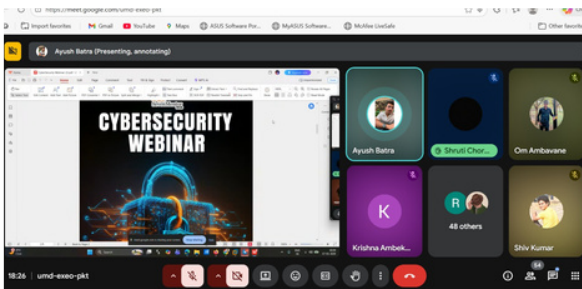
https://meet.google.com/umd-exeo-pkt

Import favorites
Gmail
YouTube
Maps
ASUS Software Por...
MyASUS Software...
McAfee LiveSafe
Other favorites

Ayush Batra (Presenting, annotating)

CYBERSECURITY
WEBINAR

Ayush Batra
Shruti Chor...
Om Ambavane
K
Krishna Ambek...
R
48 others
Shiv Kumar

18:26 | umd-exeo-pkt
54